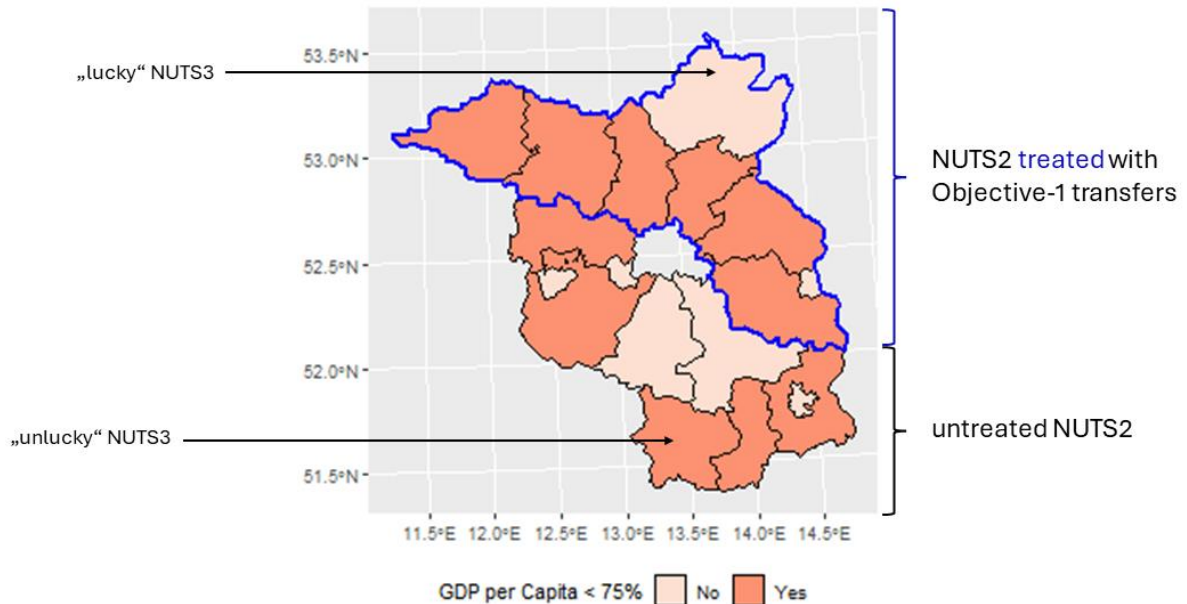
„lucky“ NUTS3

„unlucky“ NUTS3

53.5°N
53.0°N
52.5°N
52.0°N
51.5°N

11.5°E 12.0°E 12.5°E 13.0°E 13.5°E 14.0°E 14.5°E

NUTS2 treated with Objective-1 transfers

untreated NUTS2

GDP per Capita < 75% No Yes